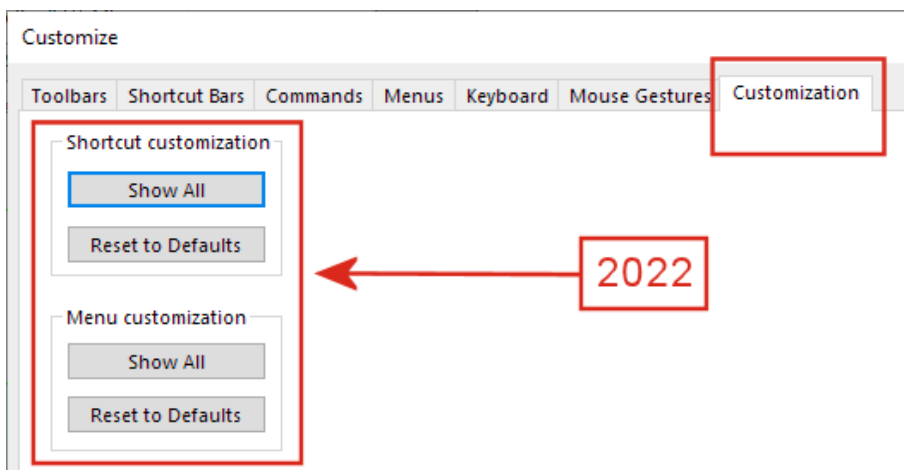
Customize

Toolbars | Shortcut Bars | Commands | Menus | Keyboard | Mouse Gestures | Customization

Shortcut customization

Show All

Reset to Defaults

Menu customization

Show All

Reset to Defaults

2022